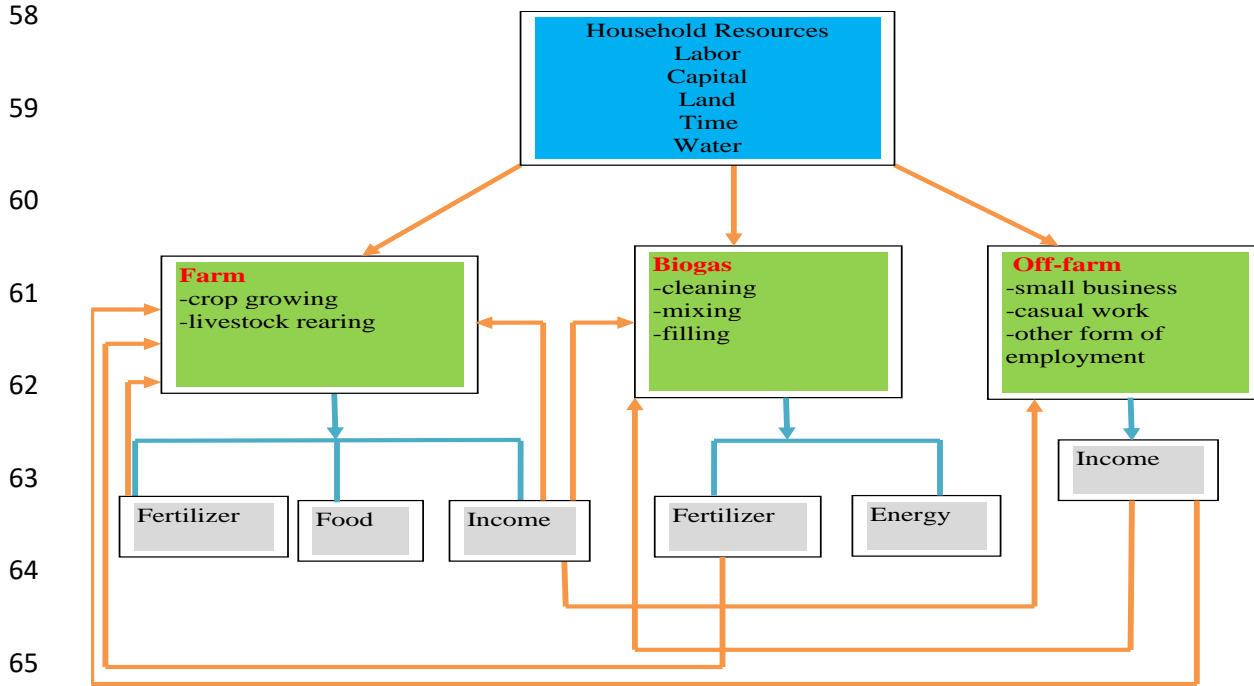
58
59
60
61
62
63
64
65

Household Resources
Labor
Capital
Land
Time
Water

Farm
-crop growing
-livestock rearing

Biogas
-cleaning
-mixing
-filling

Off-farm
-small business
-casual work
-other form of employment

Fertilizer

Food

Income

Fertilizer

Energy

Income